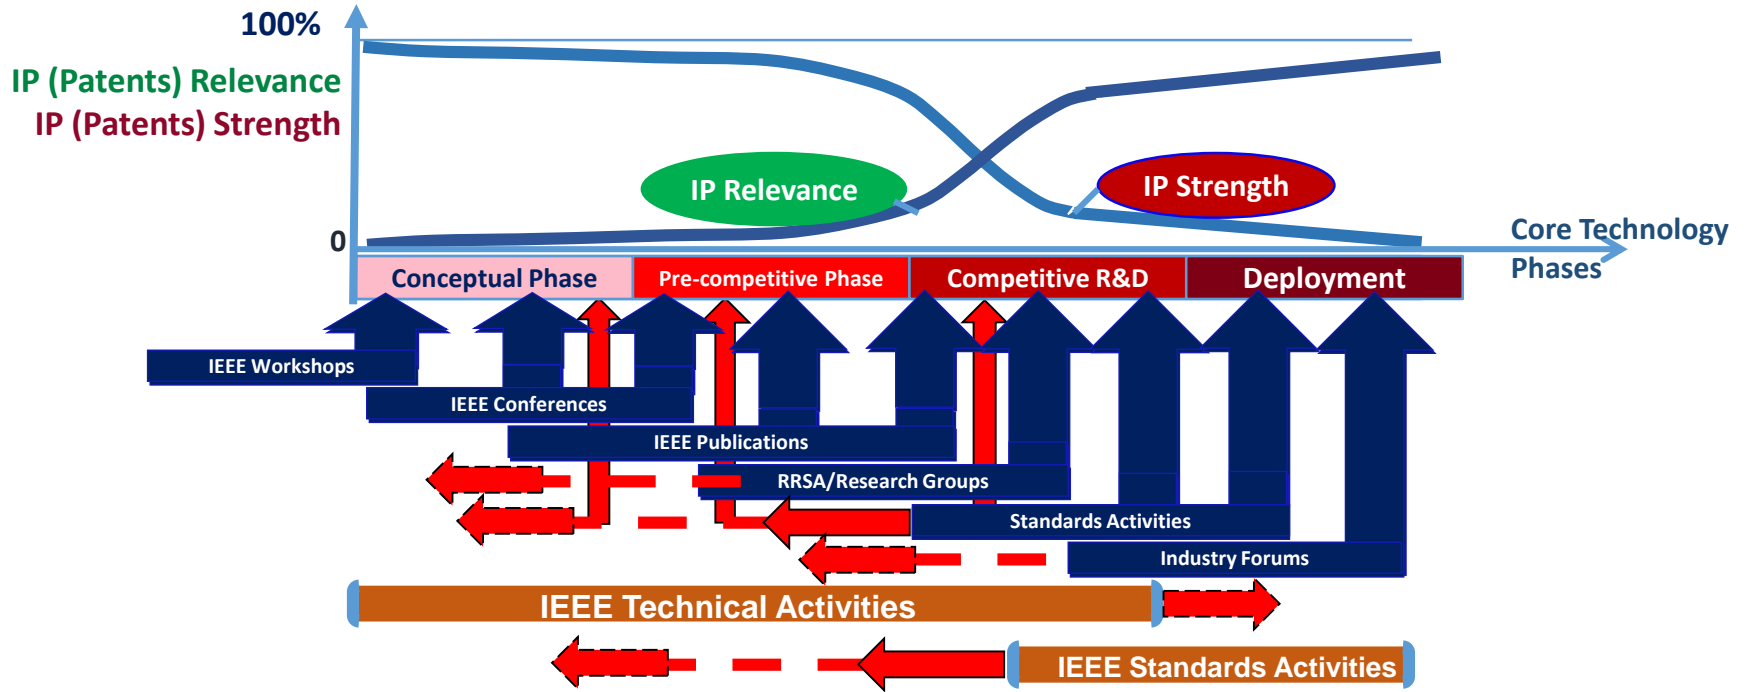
100%
IP (Patents) Relevance
IP (Patents) Strength

IP Relevance
IP Strength

0

Core Technology Phases

Conceptual Phase
Pre-competitive Phase
Competitive R&D
Deployment

IEEE Workshops
IEEE Conferences
IEEE Publications
RRSA/Research Groups
Standards Activities
Industry Forums

IEEE Technical Activities
IEEE Standards Activities